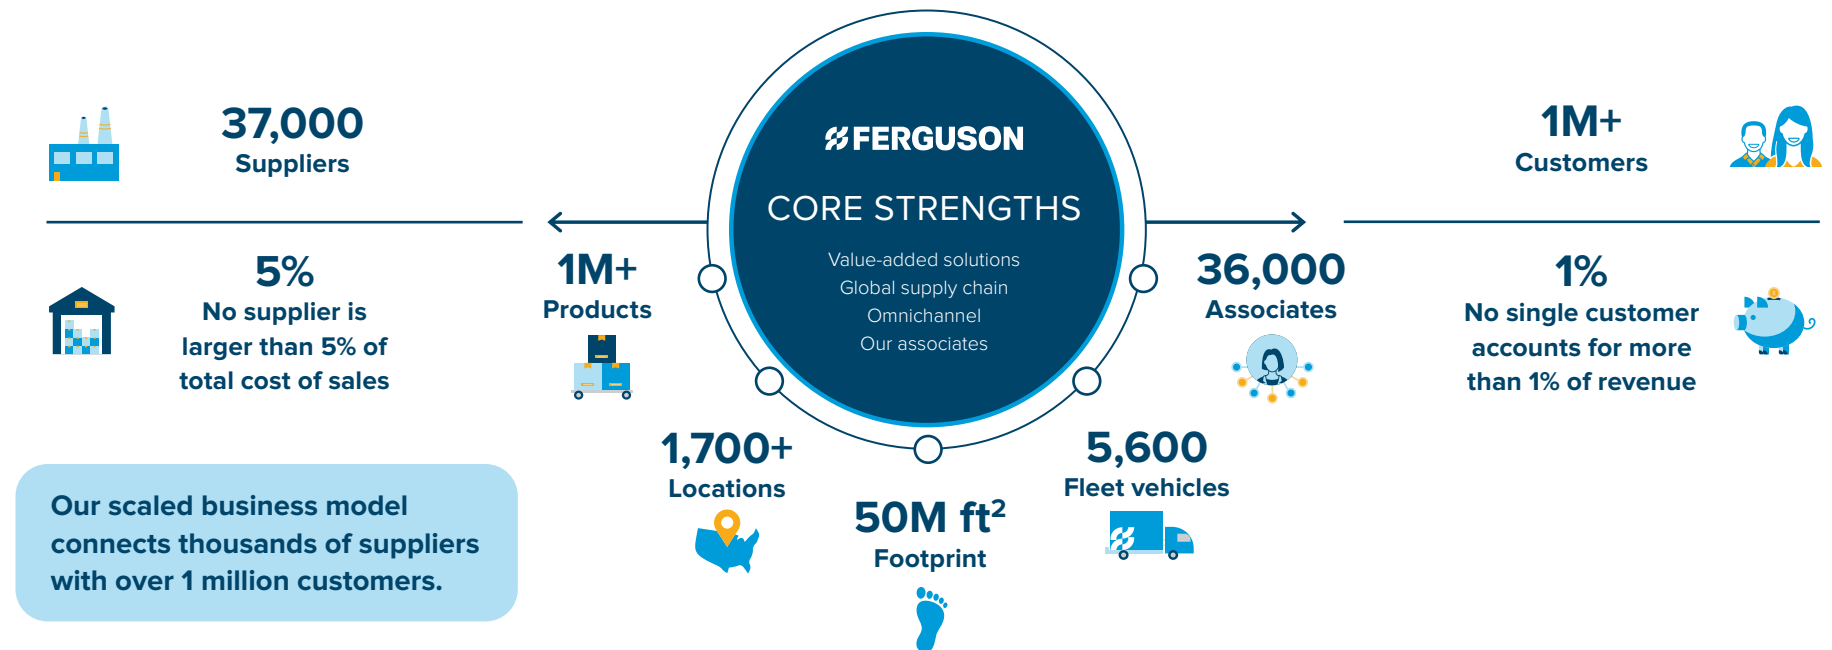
37,000
Suppliers

5%
No supplier is larger than 5% of total cost of sales

Our scaled business model connects thousands of suppliers with over 1 million customers.

1M+
Products

FERGUSON

CORE STRENGTHS

Value-added solutions
Global supply chain
Omnichannel
Our associates

1,700+
Locations

50M ft$^2$
Footprint

5,600
Fleet vehicles

36,000
Associates

1M+
Customers

1%
No single customer accounts for more than 1% of revenue